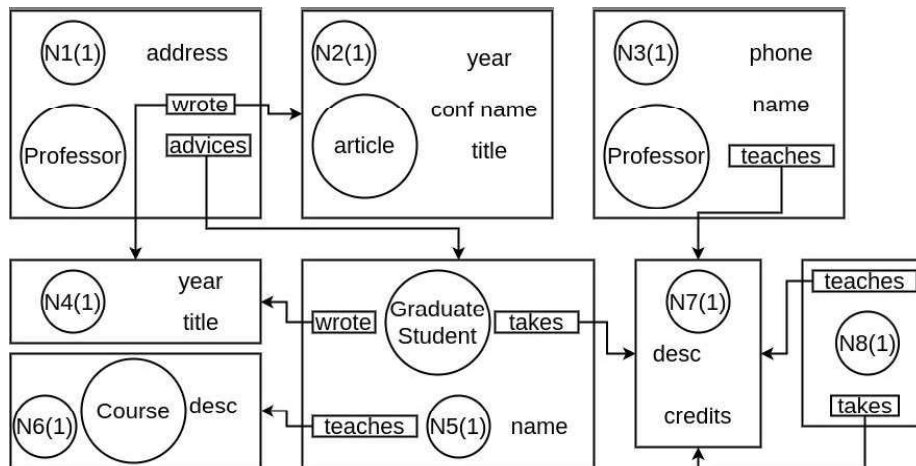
N1(1) address

Professor

wrote

advices

N2(1) year

article

conf name

title

N3(1) phone

name

Professor

teaches

N4(1) year

title

wrote

Graduate Student

takes

N7(1)

desc

credits

teaches

N8(1)

takes

N6(1) Course desc

teaches

N5(1) name